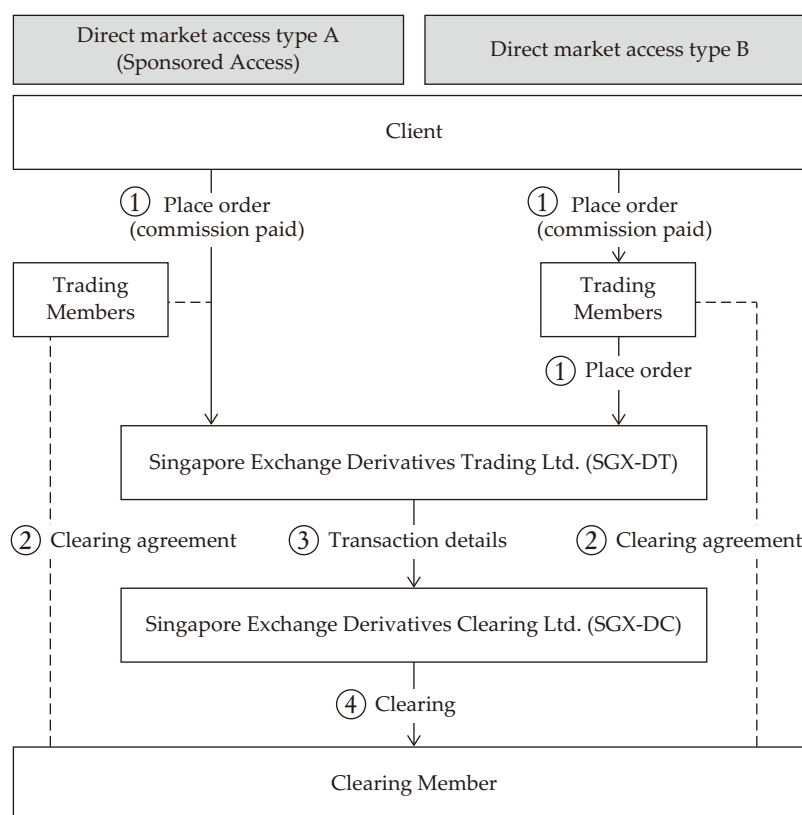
Direct market access type A (Sponsored Access)

Direct market access type B

Client

① Place order (commission paid)

① Place order (commission paid)

Trading Members

Trading Members

① Place order

Singapore Exchange Derivatives Trading Ltd. (SGX-DT)

② Clearing agreement

③ Transaction details

② Clearing agreement

Singapore Exchange Derivatives Clearing Ltd. (SGX-DC)

④ Clearing

Clearing Member